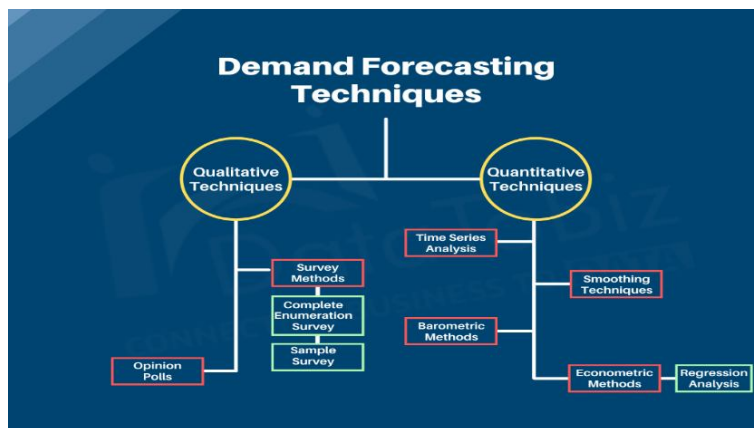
Demand Forecasting Techniques

Qualitative Techniques

Quantitative Techniques

Survey Methods

Complete Enumeration Survey

Sample Survey

Opinion Polls

Time Series Analysis

Smoothing Techniques

Barometric Methods

Econometric Methods

Regression Analysis